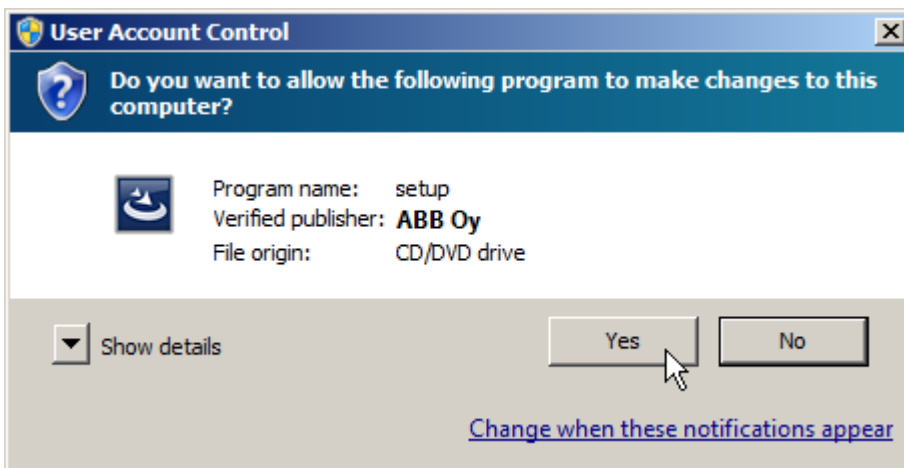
User Account Control

Do you want to allow the following program to make changes to this computer?

Program name: setup
Verified publisher: ABB Oy
File origin: CD/DVD drive

Show details

Yes

No

Change when these notifications appear